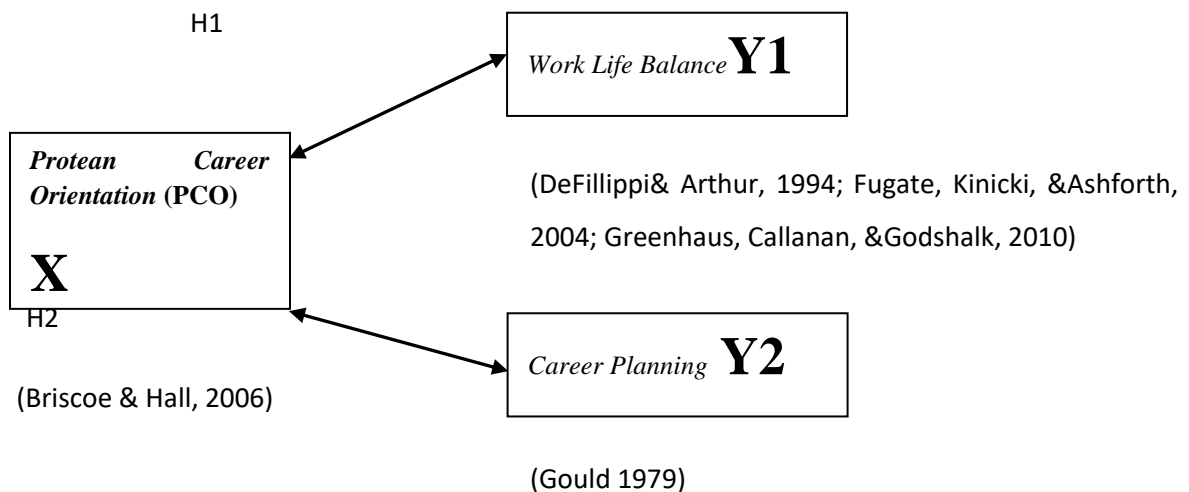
H1

Work Life Balance Y1

Protean Career Orientation (PCO)

X

(DeFillippi& Arthur, 1994; Fugate, Kinicki, &Ashforth, 2004; Greenhaus, Callanan, &Godshalk, 2010)

H2

Career Planning Y2

(Briscoe & Hall, 2006)

(Gould 1979)